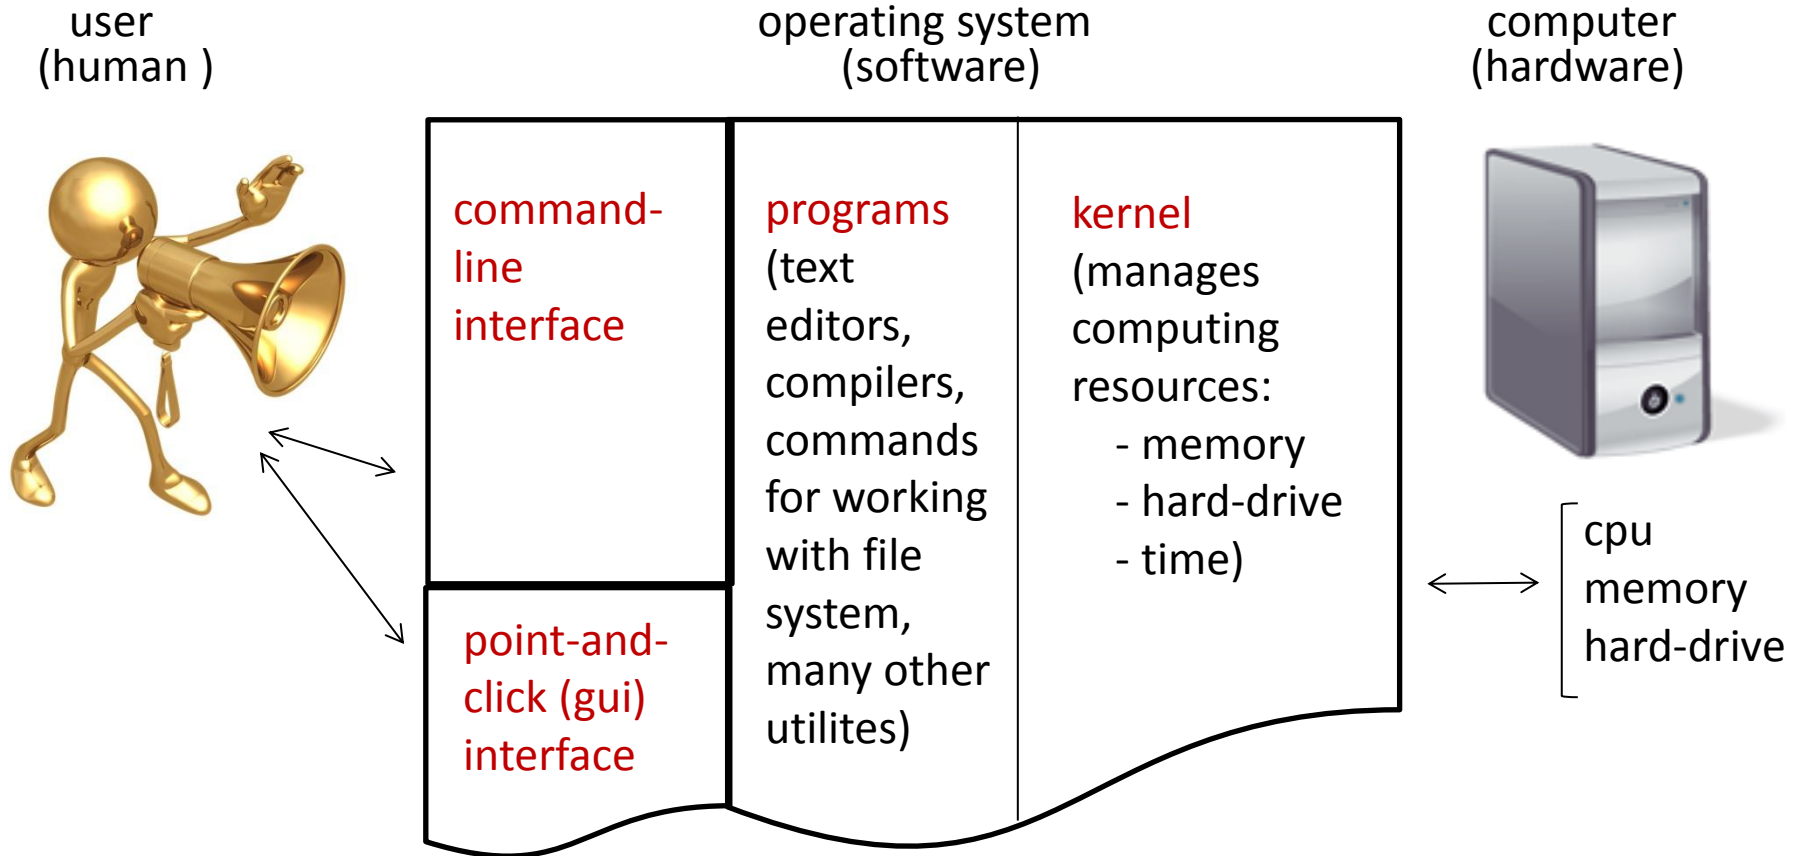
user
(human )

operating system
(software)

computer
(hardware)

command-line interface

point-and-click (gui) interface

programs
(text editors, compilers, commands for working with file system, many other utilites)

kernel
(manages computing resources:
- memory
- hard-drive
- time)

cpu
memory
hard-drive